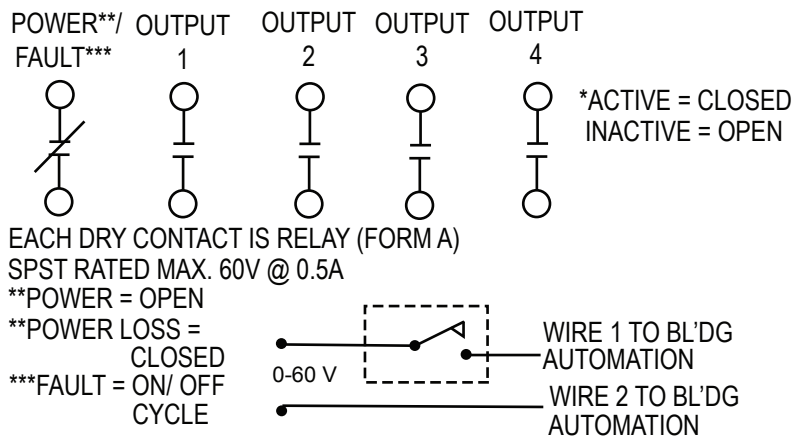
POWER**/ FAULT***

OUTPUT 1

OUTPUT 2

OUTPUT 3

OUTPUT 4

*ACTIVE = CLOSED
INACTIVE = OPEN

EACH DRY CONTACT IS RELAY (FORM A)
SPST RATED MAX. 60V @ 0.5A
**POWER = OPEN
**POWER LOSS = CLOSED
***FAULT = ON/ OFF CYCLE

0-60 V

WIRE 1 TO BL'DG AUTOMATION

WIRE 2 TO BL'DG AUTOMATION